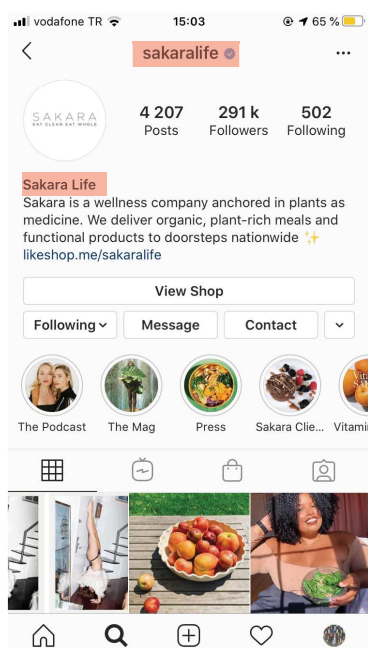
vodafone TR 15:03 65 %

sakaralife

SAKARA
EAT CLEAN EAT WHOLE

4 207
Posts

291 k
Followers

502
Following

Sakara Life
Sakara is a wellness company anchored in plants as medicine. We deliver organic, plant-rich meals and functional products to doorsteps nationwide ✨
likeshop.me/sakaralife

View Shop

Following

Message

Contact

The Podcast

The Mag

Press

Sakara Clie...

Vitamin